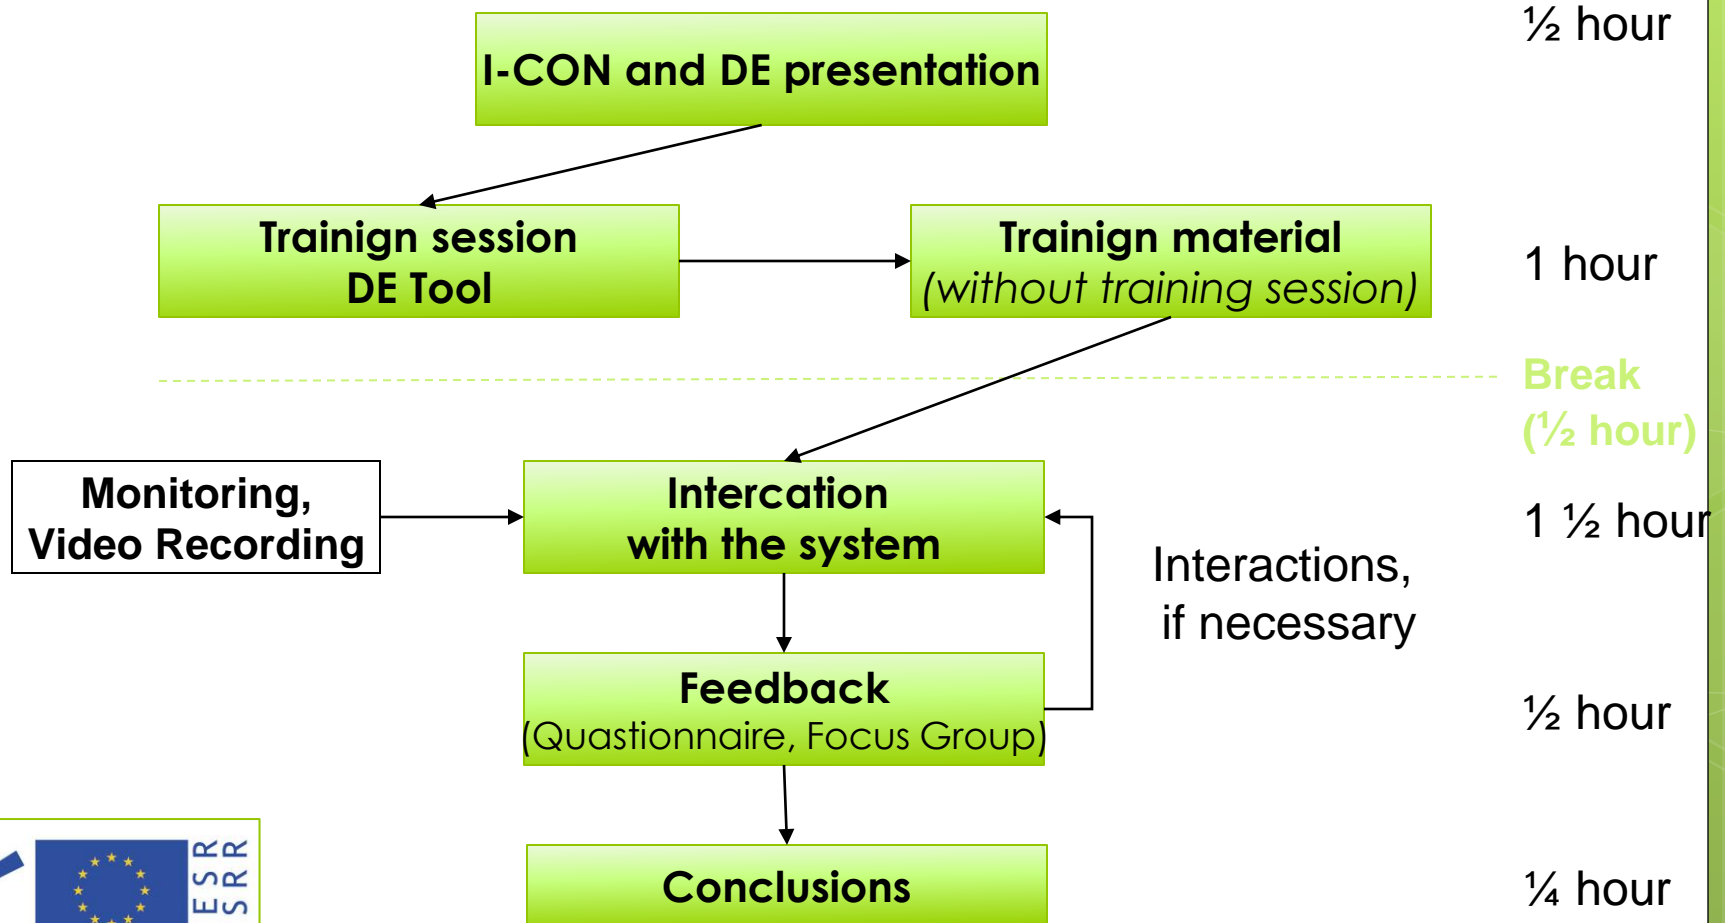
I-CON and DE presentation

½ hour

Trainign session
DE Tool

Trainign material
(without training session)

1 hour

Break
(½ hour)

Monitoring,
Video Recording

Intercation
with the system

1 ½ hour

Interactions,
if necessary

Feedback
(Quastionnaire, Focus Group)

½ hour

Conclusions

¼ hour

ESR
SRR